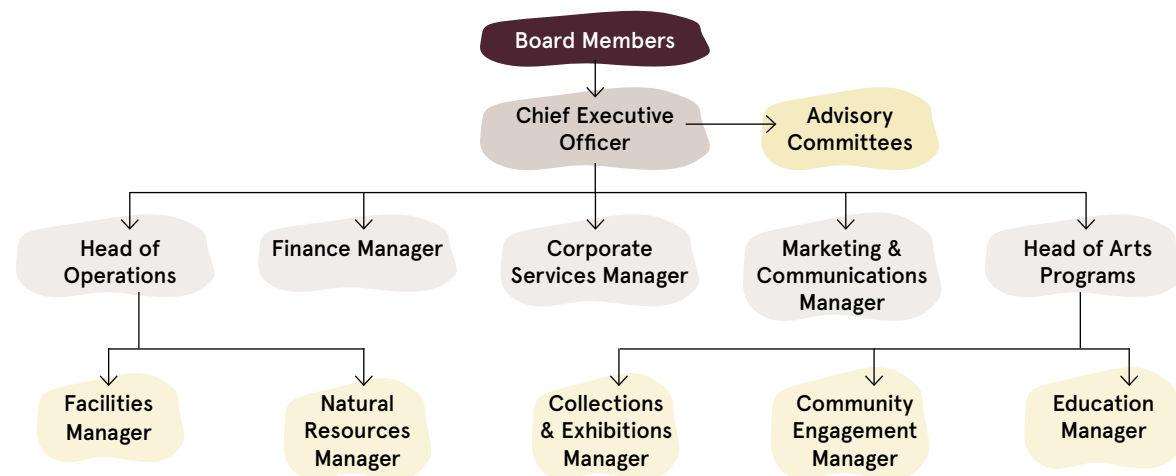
Board Members

Chief Executive Officer

Advisory Committees

Head of Operations

Finance Manager

Corporate Services Manager

Marketing & Communications Manager

Head of Arts Programs

Facilities Manager

Natural Resources Manager

Collections & Exhibitions Manager

Community Engagement Manager

Education Manager